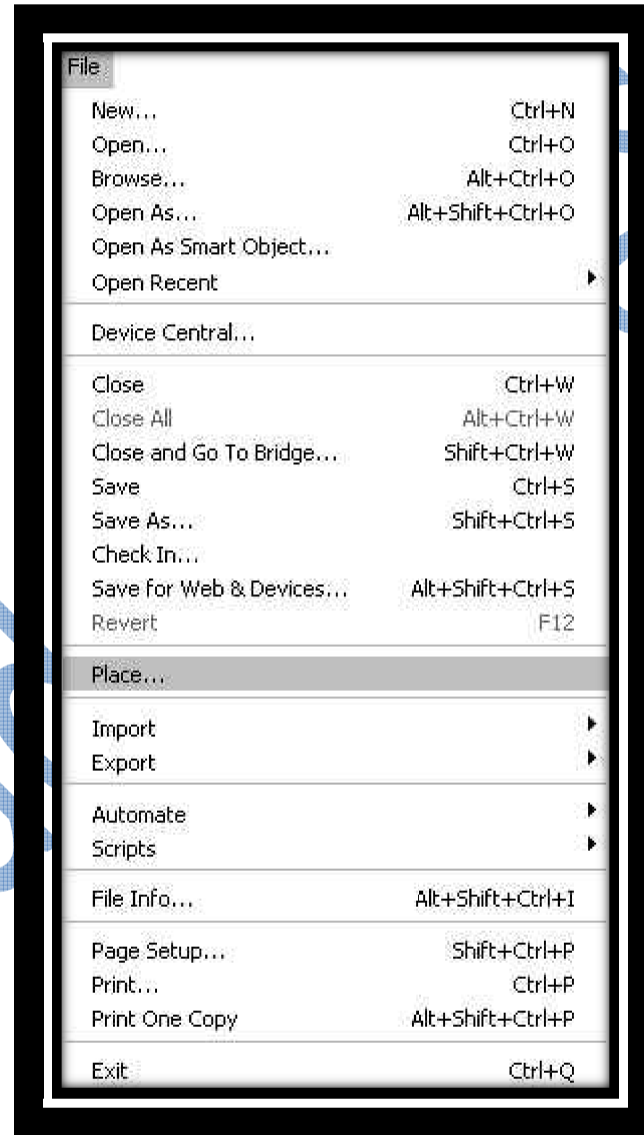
File

New... Ctrl+N
Open... Ctrl+O
Browse... Alt+Ctrl+O
Open As... Alt+Shift+Ctrl+O
Open As Smart Object...
Open Recent

Device Central...

Close Ctrl+W
Close All Alt+Ctrl+W
Close and Go To Bridge... Shift+Ctrl+W
Save Ctrl+S
Save As... Shift+Ctrl+S
Check In...
Save for Web & Devices... Alt+Shift+Ctrl+S
Revert F12

Place...

Import
Export

Automate
Scripts

File Info... Alt+Shift+Ctrl+I

Page Setup... Shift+Ctrl+P
Print... Ctrl+P
Print One Copy Alt+Shift+Ctrl+P

Exit Ctrl+Q